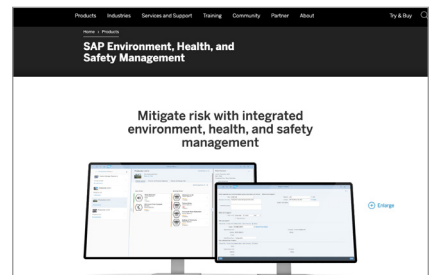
Products Industries Services and Support Training Community Partner About

Try & Buy

Home › Products

SAP Environment, Health, and Safety Management

Mitigate risk with integrated environment, health, and safety management

Enlarge